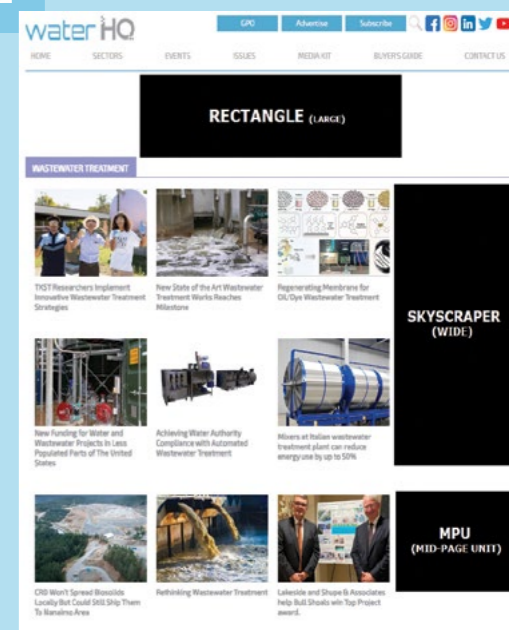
water HQ

GPO Advertise Subscribe

HOME SECTORS EVENTS ISSUES MEDIA KIT BUYER'S GUIDE CONTACT US

RECTANGLE (LARGE)

WASTEWATER TREATMENT

TXST Researchers Implement Innovative Wastewater Treatment Strategies

New State of the Art Wastewater Treatment Works Reaches Milestone

Regenerating Membrane for Oil/Dye Wastewater Treatment

SKYSCRAPER (WIDE)

New Funding for Water and Wastewater Projects In Less Populated Parts of The United States

Achieving Water Authority Compliance with Automated Wastewater Treatment

Mixers at Italian wastewater treatment plant can reduce energy use by up to 50%

CRD Won't Spread Biosolids Locally But Could Still Ship Them To Nanaimo Area

Rethinking Wastewater Treatment

Lakeside and Shupe & Associates help Bull Shoals win Top Project award.

MPU (MID-PAGE UNIT)